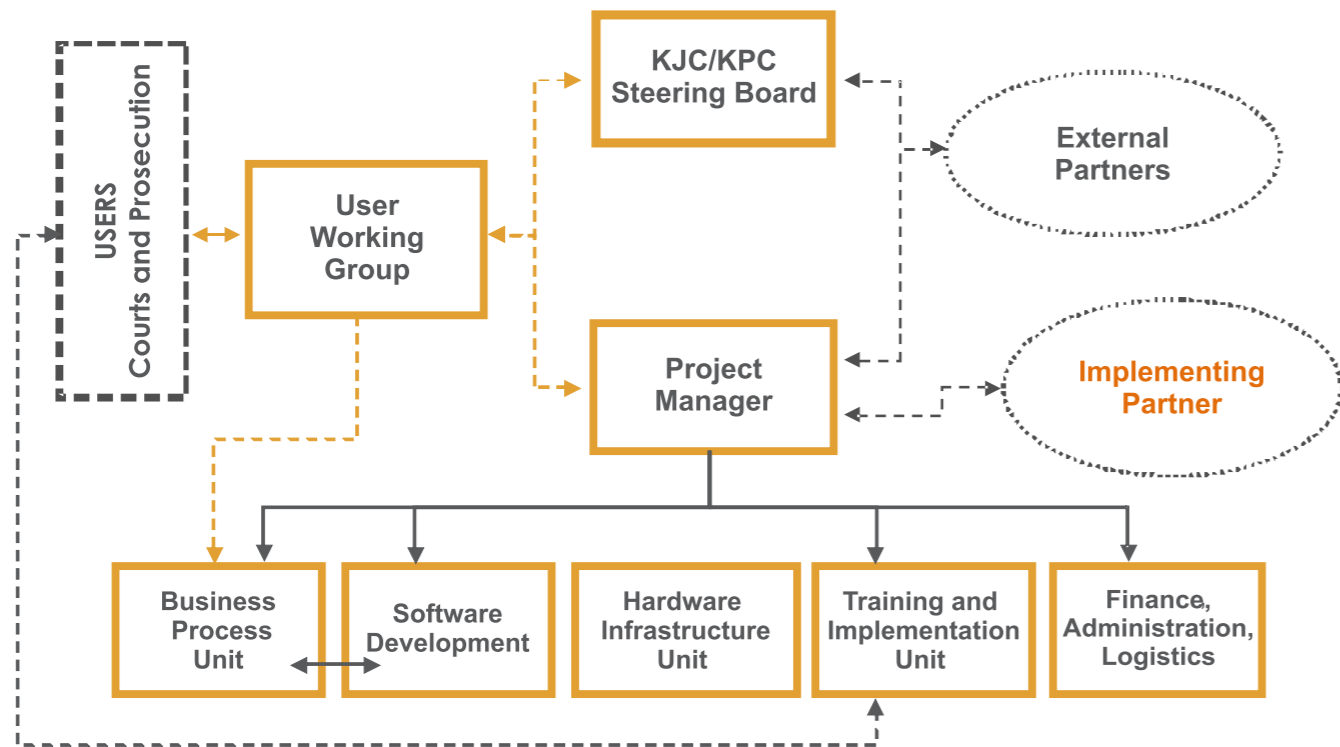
USERS
Courts and Prosecution

KJC/KPC
Steering Board

External
Partners

User
Working
Group

Project
Manager

Implementing
Partner

Business
Process
Unit

Software
Development

Hardware
Infrastructure
Unit

Training and
Implementation
Unit

Finance,
Administration,
Logistics